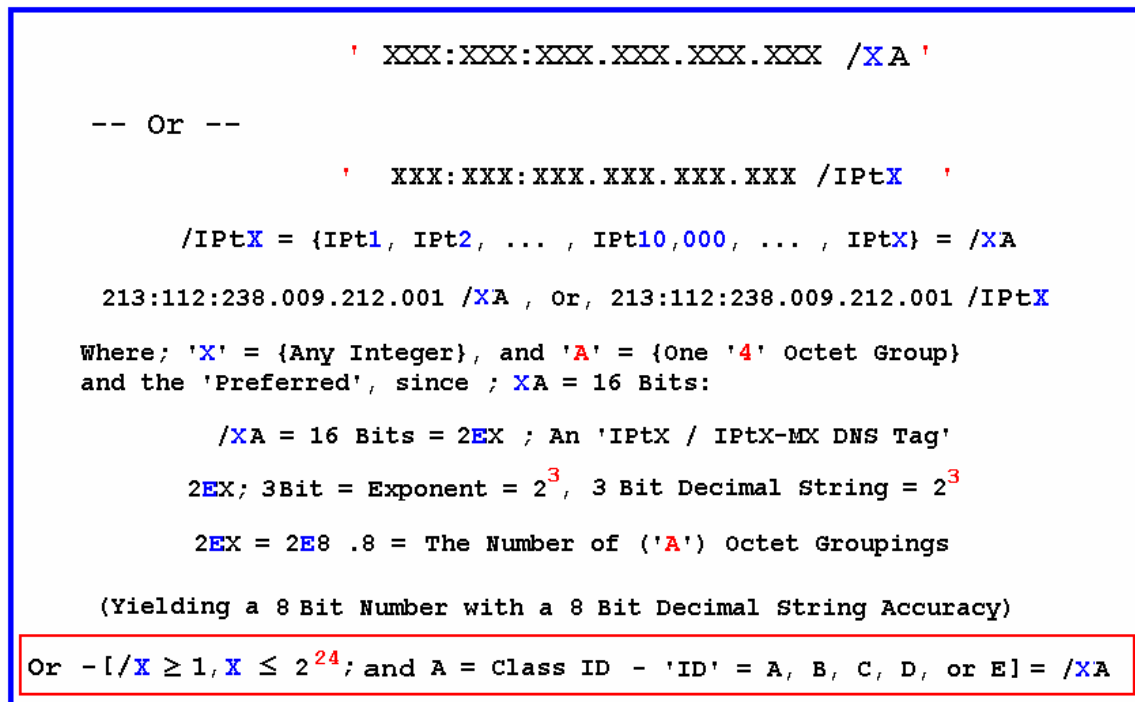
' XXX:XXX:XXX.XXX.XXX.XXX /XA '

-- Or --

' XXX:XXX:XXX.XXX.XXX.XXX /IPtX '

/IPtX = {IPt1, IPt2, ... , IPt10,000, ... , IPtX} = /XA

213:112:238.009.212.001 /XA , Or, 213:112:238.009.212.001 /IPtX

Where; 'X' = {Any Integer}, and 'A' = {One '4' Octet Group} and the 'Preferred', since ; XA = 16 Bits:

/XA = 16 Bits = 2EX ; An 'IPtX / IPtX-MX DNS Tag'

2EX; 3Bit = Exponent = $2^3$, 3 Bit Decimal String = $2^3$

2EX = 2E8 .8 = The Number of ('A') Octet Groupings

(Yielding a 8 Bit Number with a 8 Bit Decimal String Accuracy)

Or -[/X $\geq$ 1, X $\leq$ $2^{24}$; and A = Class ID - 'ID' = A, B, C, D, or E] = /XA